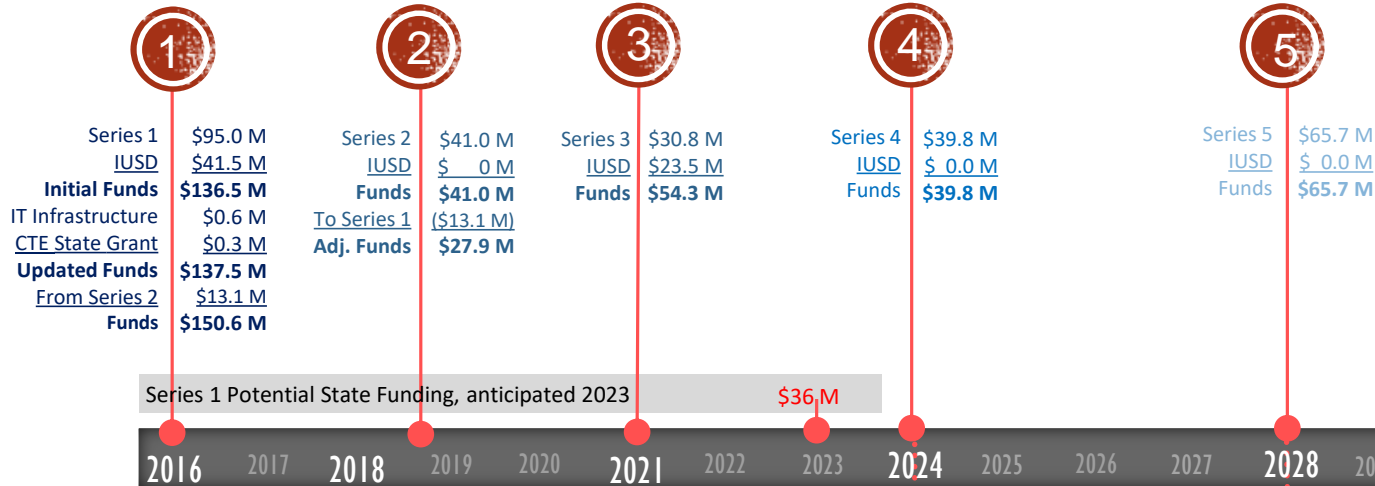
1

2

3

4

5

Series 1 $95.0 M
IUSD $41.5 M
**Initial Funds $136.5 M**
IT Infrastructure $0.6 M
CTE State Grant $0.3 M
**Updated Funds $137.5 M**
From Series 2 $13.1 M
**Funds $150.6 M**

Series 2 $41.0 M
IUSD $ 0 M
**Funds $41.0 M**
To Series 1 ($13.1 M)
**Adj. Funds $27.9 M**

Series 3 $30.8 M
IUSD $23.5 M
**Funds $54.3 M**

Series 4 $39.8 M
IUSD $ 0.0 M
Funds **$39.8 M**

Series 5 $65.7 M
IUSD $ 0.0 M
Funds **$65.7 M**

Series 1 Potential State Funding, anticipated 2023

$36 M

2016 2017 2018 2019 2020 2021 2022 2023 2024 2025 2026 2027 2028 20